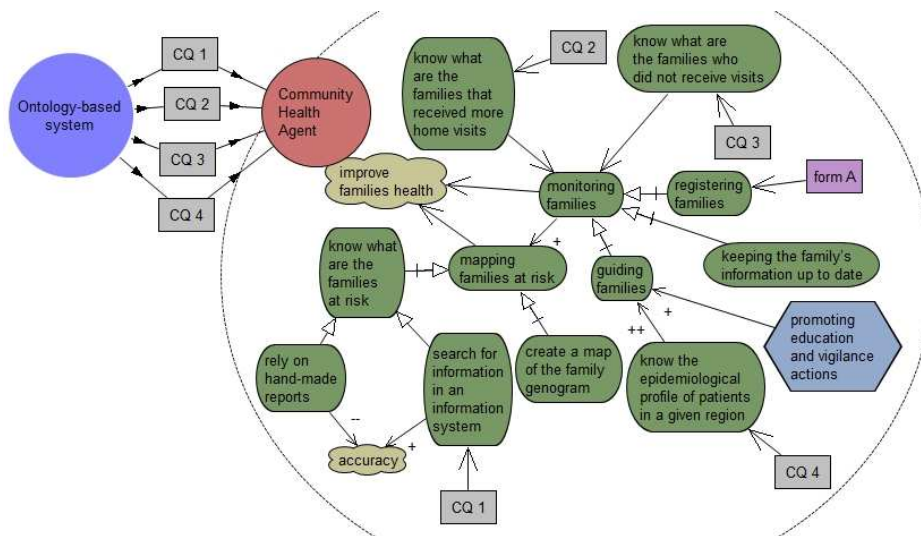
Ontology-based system

CQ 1

CQ 2

CQ 3

CQ 4

Community Health Agent

know what are the families that received more home visits

CQ 2

know what are the families who did not receive visits

CQ 3

improve families health

monitoring families

registering families

form A

know what are the families at risk

mapping families at risk

+

guiding families

keeping the family's information up to date

+

++

promoting education and vigilance actions

rely on hand-made reports

search for information in an information system

create a map of the family genogram

know the epidemiological profile of patients in a given region

–

accuracy

+

CQ 1

CQ 4